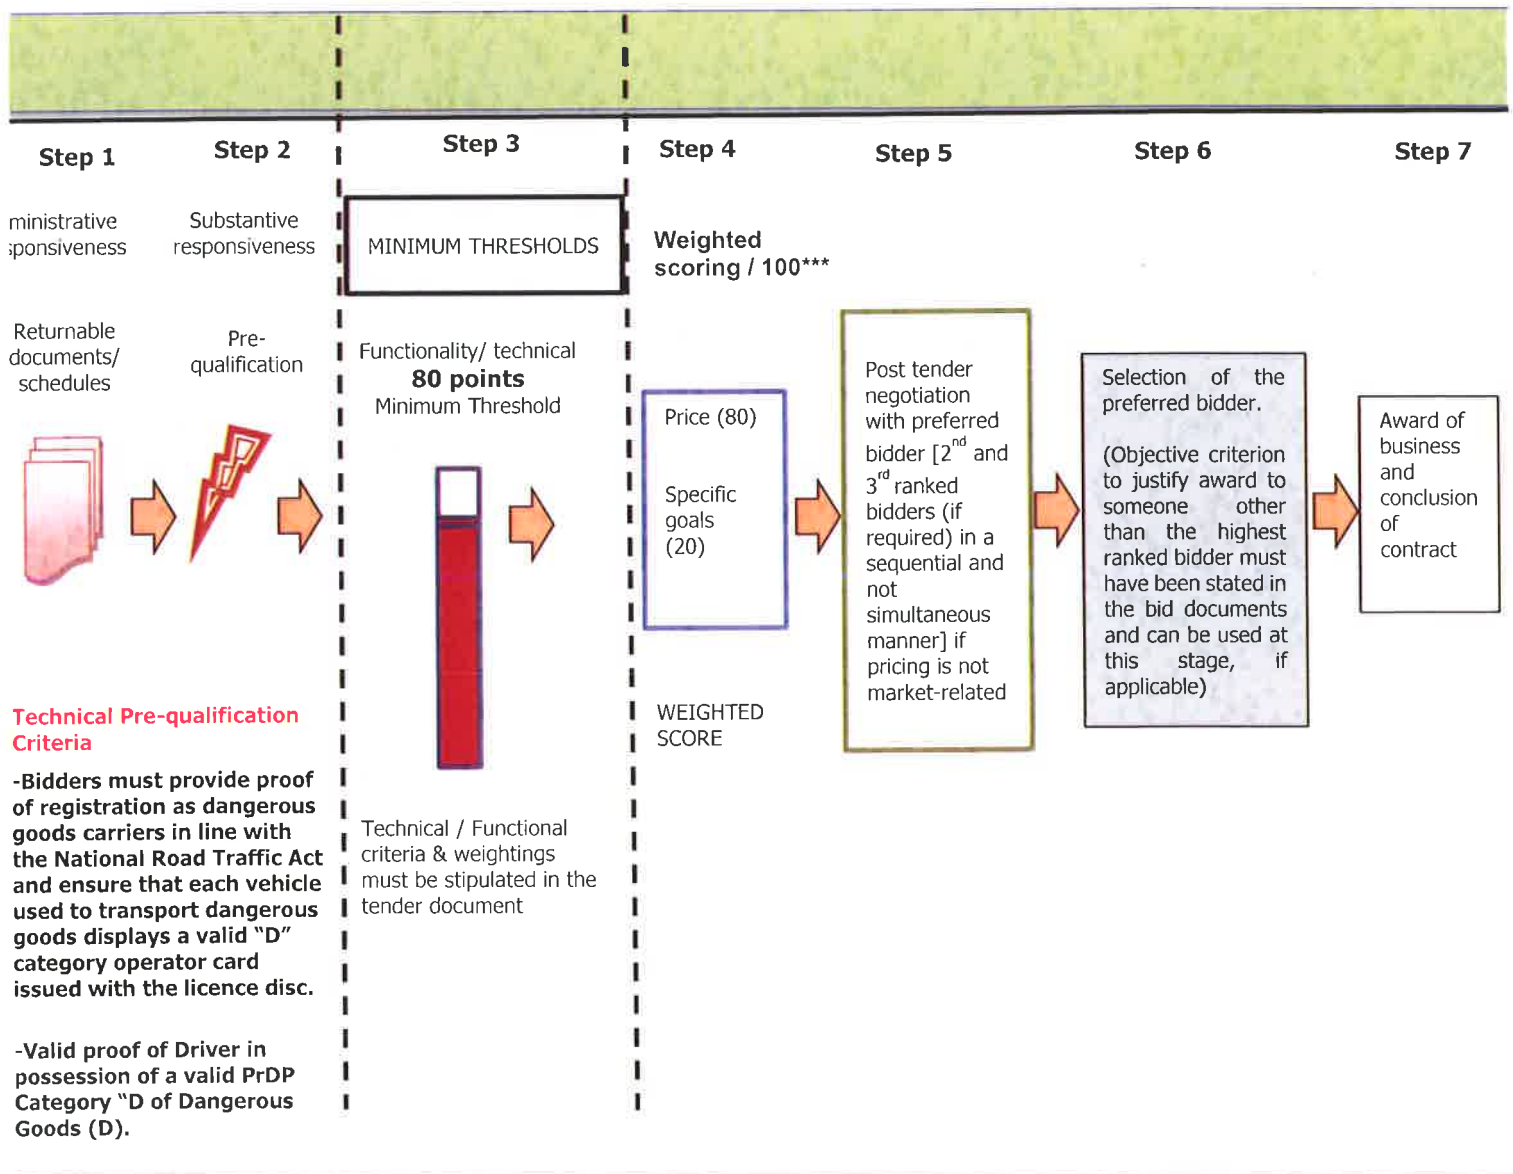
Step 1

ministrative
;ponsiveness

Returnable documents/ schedules

Step 2

Substantive responsiveness

Pre-qualification

Technical Pre-qualification Criteria

-Bidders must provide proof of registration as dangerous goods carriers in line with the National Road Traffic Act and ensure that each vehicle used to transport dangerous goods displays a valid "D" category operator card issued with the licence disc.

-Valid proof of Driver in possession of a valid PrDP Category "D of Dangerous Goods (D).

Step 3

MINIMUM THRESHOLDS

Functionality/ technical
80 points
Minimum Threshold

Technical / Functional criteria & weightings must be stipulated in the tender document

Step 4

Weighted scoring / 100***

Price (80)

Specific goals (20)

WEIGHTED SCORE

Step 5

Post tender negotiation with preferred bidder [$2^{nd}$ and $3^{rd}$ ranked bidders (if required) in a sequential and not simultaneous manner] if pricing is not market-related

Step 6

Selection of the preferred bidder.

(Objective criterion to justify award to someone other than the highest ranked bidder must have been stated in the bid documents and can be used at this stage, if applicable)

Step 7

Award of business and conclusion of contract